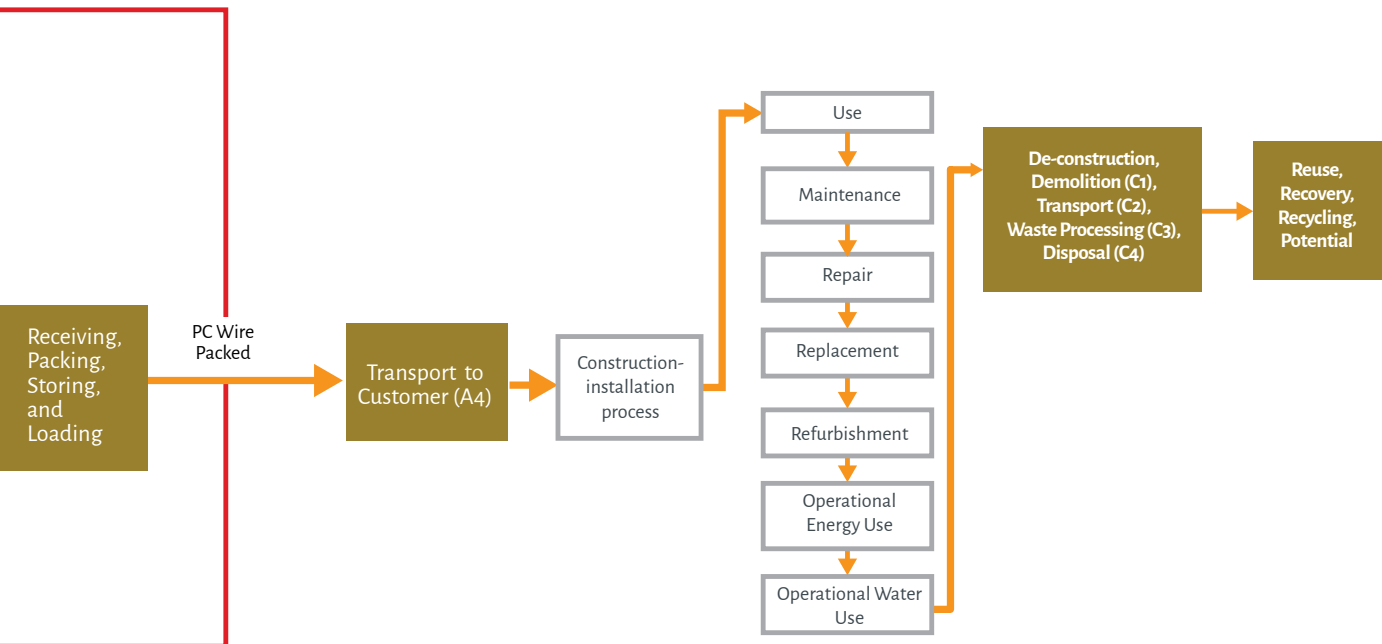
Receiving, Packing, Storing, and Loading

PC Wire Packed

Transport to Customer (A4)

Construction-installation process

Use

Maintenance

Repair

Replacement

Refurbishment

Operational Energy Use

Operational Water Use

De-construction, Demolition (C1), Transport (C2), Waste Processing (C3), Disposal (C4)

Reuse, Recovery, Recycling, Potential